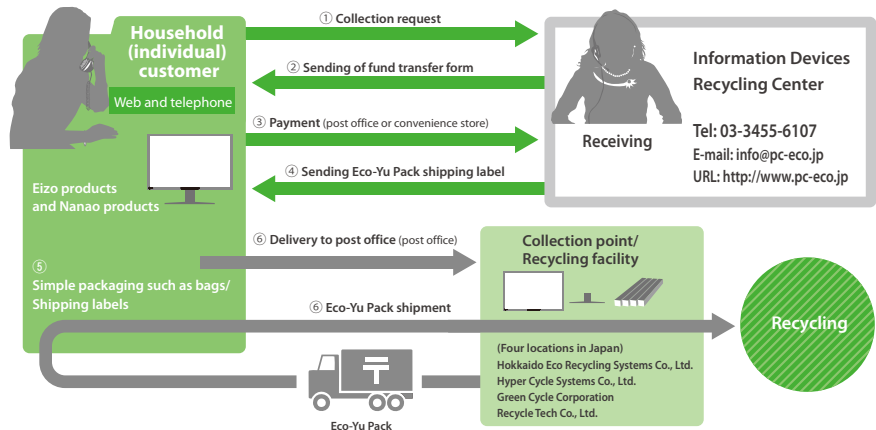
Household (individual) customer

Web and telephone

Eizo products and Nanao products

⑤
Simple packaging such as bags/ Shipping labels

① Collection request

② Sending of fund transfer form

③ Payment (post office or convenience store)

④ Sending Eco-Yu Pack shipping label

Receiving

Information Devices Recycling Center

Tel: 03-3455-6107
E-mail: info@pc-eco.jp
URL: http://www.pc-eco.jp

⑥ Delivery to post office (post office)

Collection point/ Recycling facility

⑥ Eco-Yu Pack shipment

Recycling

(Four locations in Japan)
Hokkaido Eco Recycling Systems Co., Ltd.
Hyper Cycle Systems Co., Ltd.
Green Cycle Corporation
Recycle Tech Co., Ltd.

Eco-Yu Pack